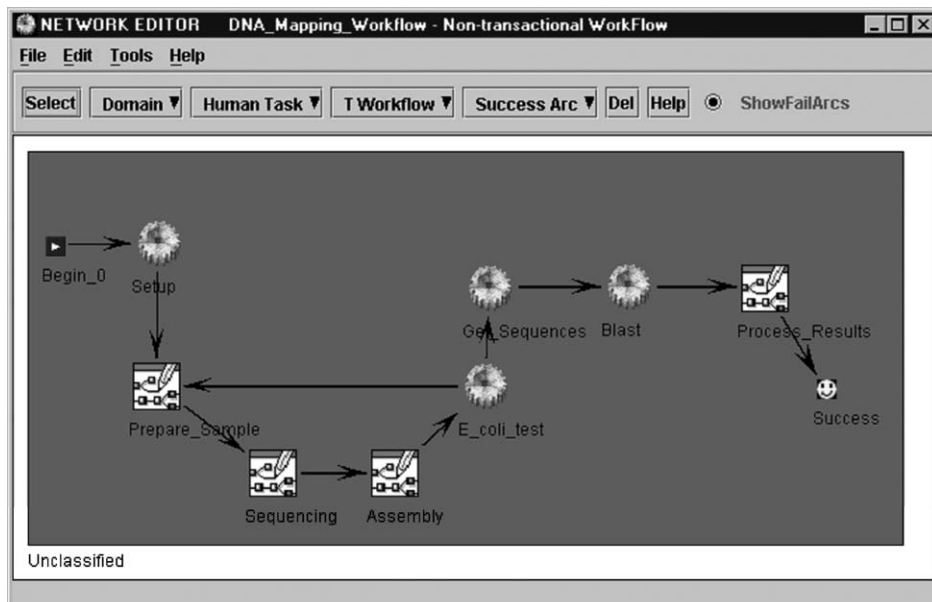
NETWORK EDITOR DNA_Mapping_Workflow - Non-transactional WorkFlow

File Edit Tools Help

Select Domain ▾ Human Task ▾ T Workflow ▾ Success Arc ▾ Del Help ShowFailArcs

Begin_0

Setup

Get_Sequences

Blast

Process_Results

Prepare_Sample

E_coli_test

Success

Sequencing

Assembly

Unclassified